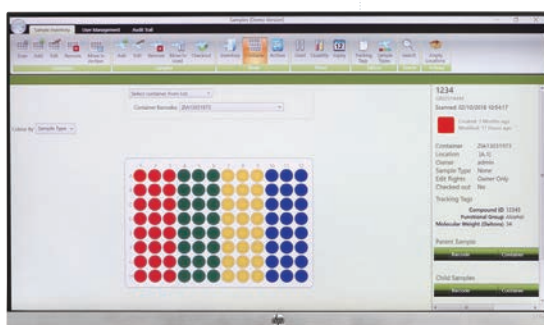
Samples (Demo Version)

Sample Inventory
User Management
Audit Trail

Scan
Add
Edit
Remove
Move to Archive
Audit
Edit
Remove
Move to Used
Checkout
Inventory
Containers
Archive
Used
Disposal
Expiry
Tracking Tags
Sample Types
Search
Empty Locations

Select container from list
Container Barcode: ZA13051973

Colour by: Sample Type

1
2
3
4
5
6
7
8
9
10
11
12
A
B
C
D
E
F
G
H

1234
Scanned: 02/10/2018 12:54:17
Created: 3 Months ago
Modified: 17 Hours ago

Container: ZA13051973
Location: 2A,1C
Owner: admin
Sample Type: None
Edit Rights: Owner Only
Checked out: No

Tracking Tags
Compound ID: 12345
Functional Group: Alcohol
Molecular Weight (Daltons): 34

Parent Sample
Barcode
Container

Child Samples
Barcode
Container